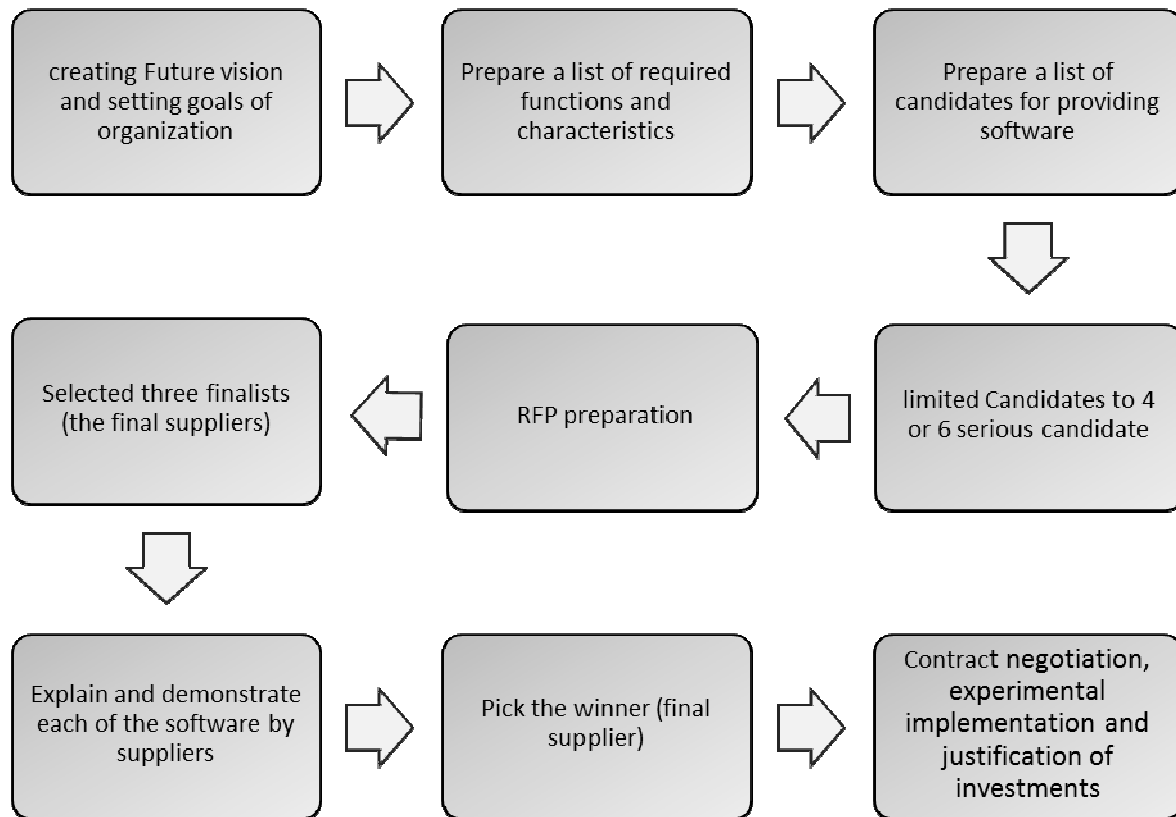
creating Future vision and setting goals of organization

Prepare a list of required functions and characteristics

Prepare a list of candidates for providing software

limited Candidates to 4 or 6 serious candidate

RFP preparation

Selected three finalists (the final suppliers)

Explain and demonstrate each of the software by suppliers

Pick the winner (final supplier)

Contract negotiation, experimental implementation and justification of investments